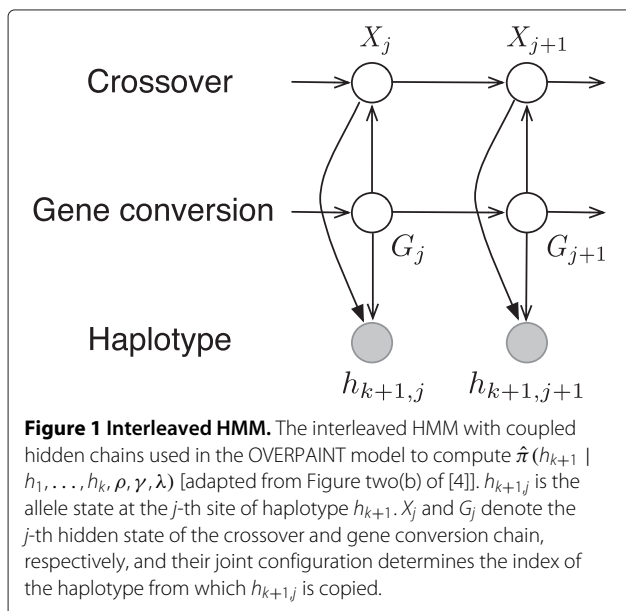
$X_j$ $X_{j+1}$

Crossover

Gene conversion

$G_j$ $G_{j+1}$

Haplotype

$h_{k+1,j}$ $h_{k+1,j+1}$

**Figure 1 Interleaved HMM.** The interleaved HMM with coupled hidden chains used in the OVERPAINT model to compute $\hat{\pi}(h_{k+1} \mid h_1, \ldots, h_k, \rho, \gamma, \lambda)$ [adapted from Figure two(b) of [4]]. $h_{k+1,j}$ is the allele state at the $j$-th site of haplotype $h_{k+1}$. $X_j$ and $G_j$ denote the $j$-th hidden state of the crossover and gene conversion chain, respectively, and their joint configuration determines the index of the haplotype from which $h_{k+1,j}$ is copied.